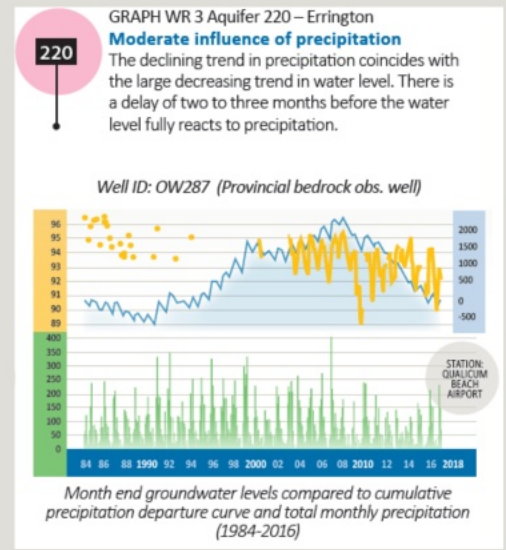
220

GRAPH WR 3 Aquifer 220 – Errington

Moderate influence of precipitation

The declining trend in precipitation coincides with the large decreasing trend in water level. There is a delay of two to three months before the water level fully reacts to precipitation.

Well ID: OW287 (Provincial bedrock obs. well)

96
95
94
93
92
91
90
89

2000
1500
1000
500
0
-500

400
350
300
250
200
150
100
50
0

STATION: QUALICUM BEACH AIRPORT

84 86 88 1990 92 94 96 98 2000 02 04 06 08 2010 12 14 16 2018

Month end groundwater levels compared to cumulative precipitation departure curve and total monthly precipitation (1984-2016)